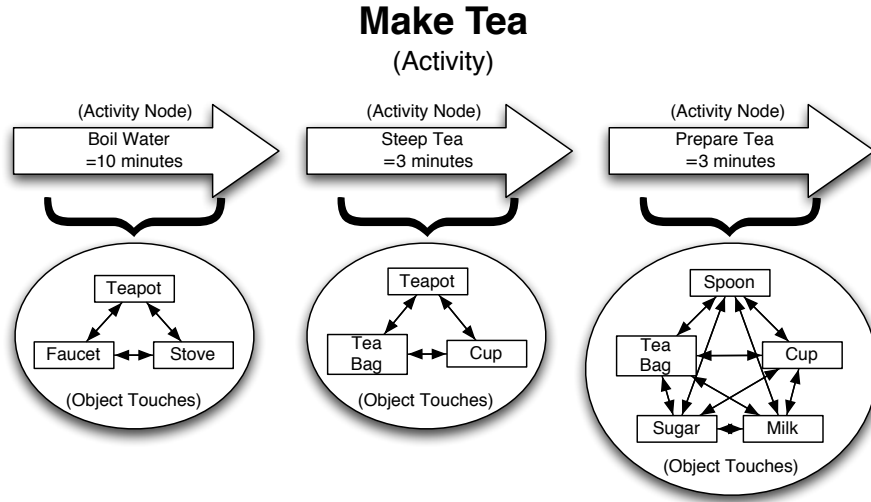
**Make Tea**
(Activity)

(Activity Node)
Boil Water
=10 minutes

(Activity Node)
Steep Tea
=3 minutes

(Activity Node)
Prepare Tea
=3 minutes

Teapot
Faucet
Stove
(Object Touches)

Teapot
Tea Bag
Cup
(Object Touches)

Spoon
Tea Bag
Cup
Sugar
Milk
(Object Touches)